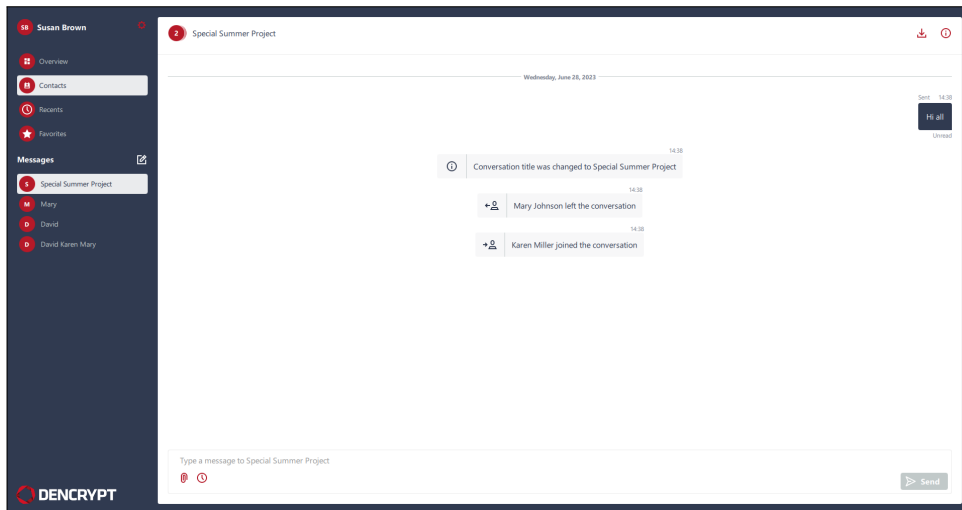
SB Susan Brown

Overview
Contacts
Recents
Favorites

Messages

S Special Summer Project
M Mary
D David
D David Karen Mary

DENCRYPT

2 Special Summer Project

Wednesday, June 28, 2023

Sent 14:38
Hi all
Unread

14:38
Conversation title was changed to Special Summer Project

14:38
Mary Johnson left the conversation

14:38
Karen Miller joined the conversation

Type a message to Special Summer Project

Send